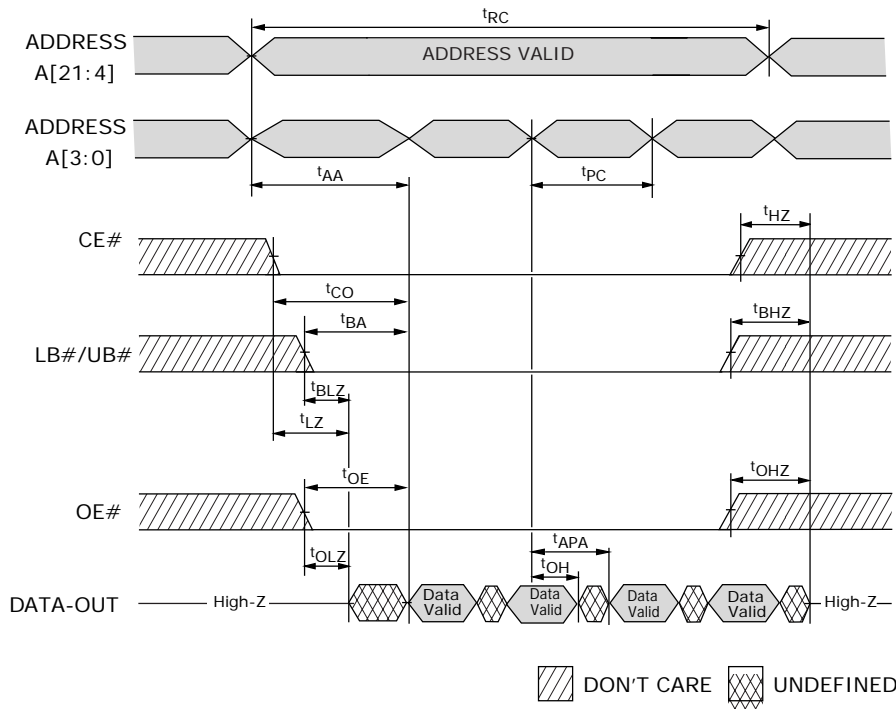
$t_{RC}$

ADDRESS A[21:4]

ADDRESS VALID

ADDRESS A[3:0]

$t_{AA}$

$t_{PC}$

CE#

$t_{HZ}$

$t_{CO}$

$t_{BA}$

LB#/UB#

$t_{BHZ}$

$t_{BLZ}$

$t_{LZ}$

$t_{OE}$

$t_{OHZ}$

OE#

$t_{APA}$

$t_{OLZ}$

$t_{OH}$

DATA-OUT

High-Z

Data Valid

Data Valid

Data Valid

Data Valid

High-Z

DON'T CARE

UNDEFINED